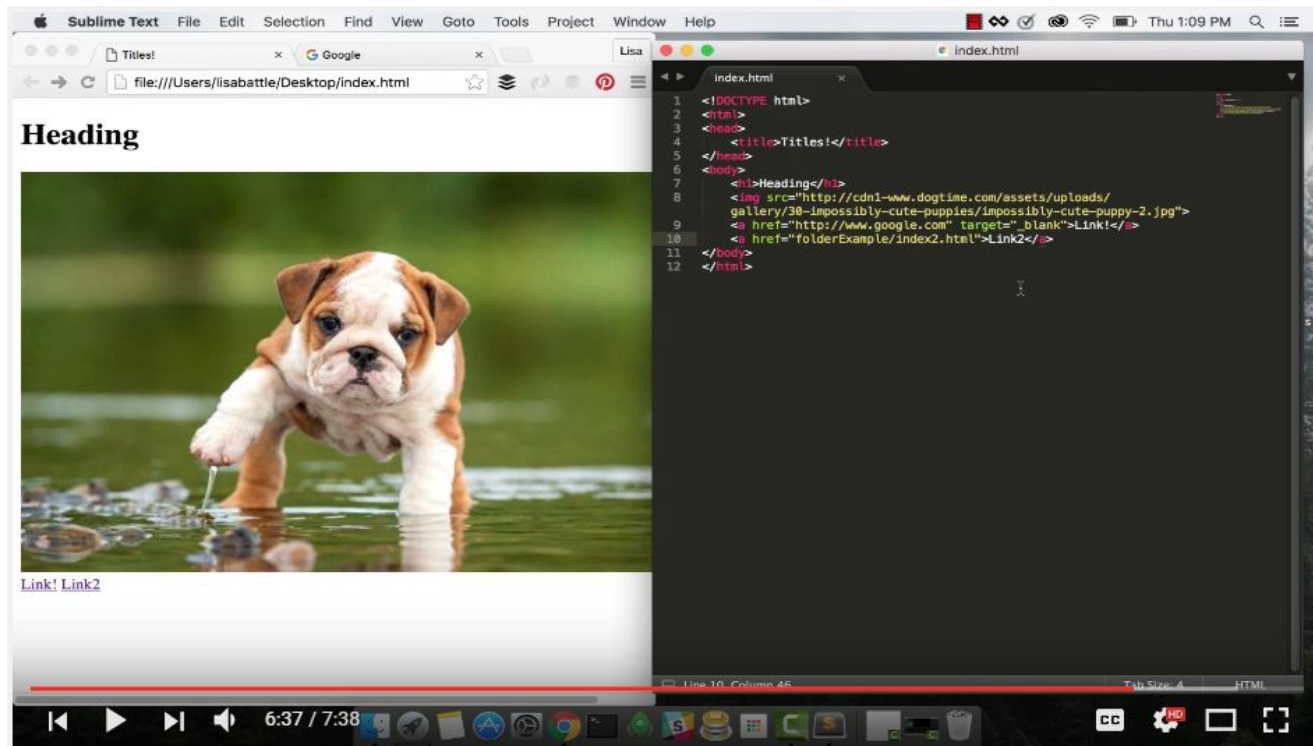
Sublime Text File Edit Selection Find View Goto Tools Project Window Help Thu 1:09 PM

Titles! × Google × Lisa

file:///Users/lisabattle/Desktop/index.html

Heading

Link! Link2

index.html

index.html ×

1 <!DOCTYPE html>
2 <html>
3 <head>
4 <title>Titles!</title>
5 </head>
6 <body>
7 <h1>Heading</h1>
8 <img src="http://cdn1-www.dogtime.com/assets/uploads/gallery/30-impossibly-cute-puppies/impossibly-cute-puppy-2.jpg">
9 <a href="http://www.google.com" target="_blank">Link!</a>
10 <a href="folderExample/index2.html">Link2</a>
11 </body>
12 </html>

Line 10, Column 46 Tab Size: 4 HTML

6:37 / 7:38

CC HD